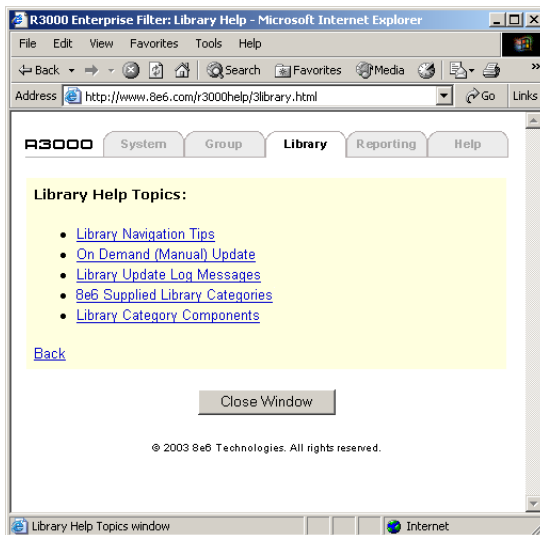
R3000 Enterprise Filter: Library Help - Microsoft Internet Explorer

File Edit View Favorites Tools Help

Back Search Favorites Media

Address http://www.8e6.com/r3000help/3library.html Go Links

R3000 System Group Library Reporting Help

Library Help Topics:

- Library Navigation Tips
- On Demand (Manual) Update
- Library Update Log Messages
- 8e6 Supplied Library Categories
- Library Category Components

Back

Close Window

© 2003 8e6 Technologies. All rights reserved.

Library Help Topics window Internet